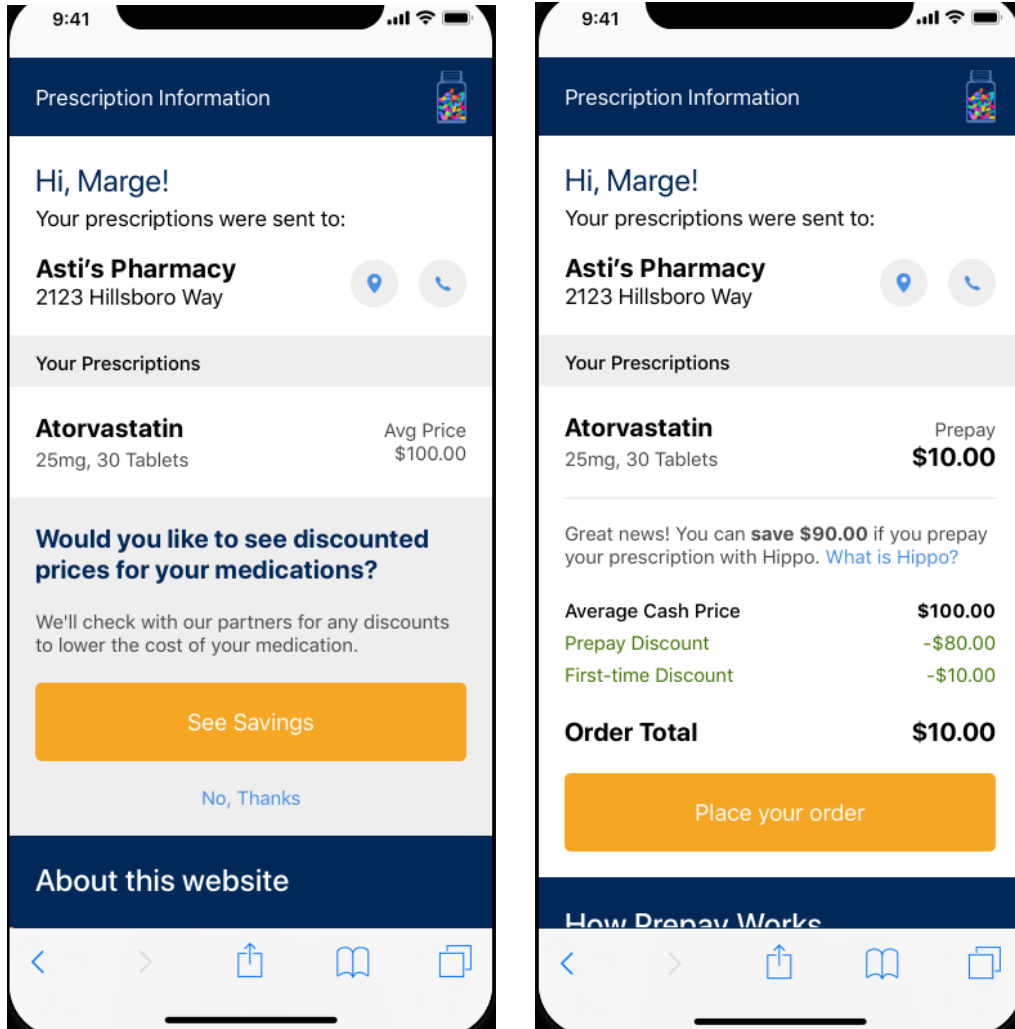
9:41

Prescription Information

Hi, Marge!
Your prescriptions were sent to:

Asti's Pharmacy
2123 Hillsboro Way

Your Prescriptions

Atorvastatin
25mg, 30 Tablets

Avg Price
$100.00

Would you like to see discounted prices for your medications?

We'll check with our partners for any discounts to lower the cost of your medication.

See Savings

No, Thanks

About this website

9:41

Prescription Information

Hi, Marge!
Your prescriptions were sent to:

Asti's Pharmacy
2123 Hillsboro Way

Your Prescriptions

Atorvastatin
25mg, 30 Tablets

Prepay
$10.00

Great news! You can **save $90.00** if you prepay your prescription with Hippo. What is Hippo?

| | |
|---|---|
| Average Cash Price | $100.00 |
| Prepay Discount | -$80.00 |
| First-time Discount | -$10.00 |
| Order Total | $10.00 |

Place your order

How Prepay Works